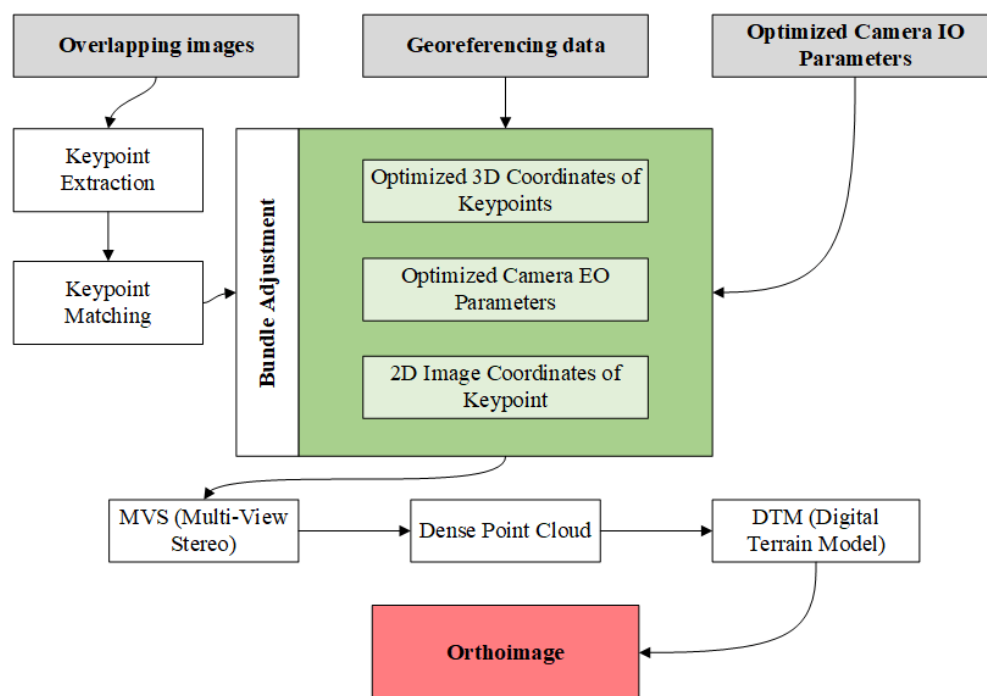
Overlapping images

Georeferencing data

Optimized Camera IO Parameters

Keypoint Extraction

Keypoint Matching

Bundle Adjustment

Optimized 3D Coordinates of Keypoints

Optimized Camera EO Parameters

2D Image Coordinates of Keypoint

MVS (Multi-View Stereo)

Dense Point Cloud

DTM (Digital Terrain Model)

Orthoimage